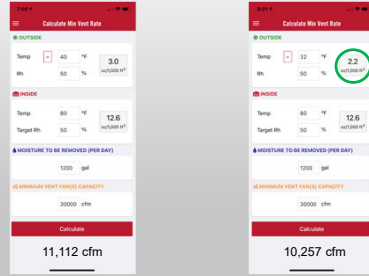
7:06

Calculate Min Vent Rate

OUTSIDE

Temp - 40 °F

Rh 50 %

3.0
oz/1,000 ft³

INSIDE

Temp 80 °F

Target Rh 50 %

12.6
oz/1,000 ft³

MOISTURE TO BE REMOVED (PER DAY)

1200 gal

MINIMUM VENT FAN(S) CAPACITY

30000 cfm

Calculate

11,112 cfm

Calculate Min Vent Rate

OUTSIDE

Temp - 32 °F

Rh 50 %

2.2
oz/1,000 ft³

INSIDE

Temp 80 °F

Target Rh 50 %

12.6
oz/1,000 ft³

MOISTURE TO BE REMOVED (PER DAY)

1200 gal

MINIMUM VENT FAN(S) CAPACITY

30000 cfm

Calculate

10,257 cfm